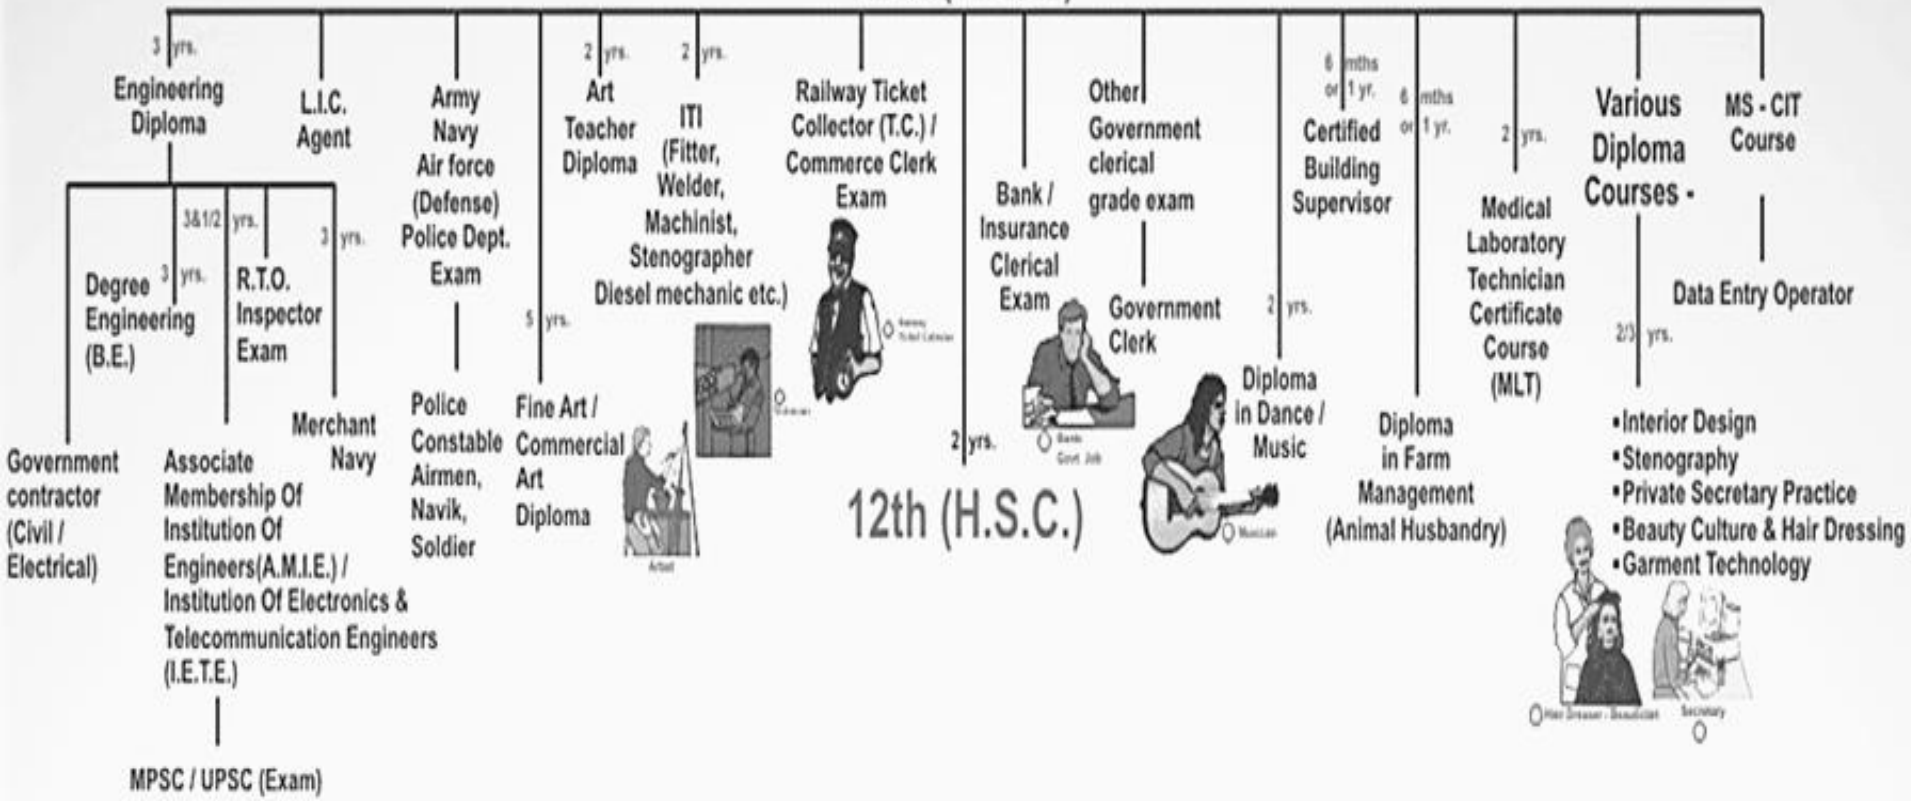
3 yrs.
Engineering Diploma

Degree Engineering (B.E.)
3 yrs.
3&1/2 yrs.
R.T.O. Inspector Exam
3 yrs.

Government contractor (Civil / Electrical)

Associate Membership Of Institution Of Engineers(A.M.I.E.) / Institution Of Electronics & Telecommunication Engineers (I.E.T.E.)

MPSC / UPSC (Exam)

Merchant Navy

L.I.C. Agent

Army Navy Air force (Defense) Police Dept. Exam

Police Constable Airmen, Navik, Soldier

5 yrs.
Fine Art / Commercial Art Diploma

2 yrs.
Art Teacher Diploma

2 yrs.
ITI (Fitter, Welder, Machinist, Stenographer Diesel mechanic etc.)

Railway Ticket Collector (T.C.) / Commerce Clerk Exam

2 yrs.
12th (H.S.C.)

Bank / Insurance Clerical Exam

Other Government clerical grade exam

Government Clerk

2 yrs.
Diploma in Dance / Music

6 mths or 1 yr.
Certified Building Supervisor

6 mths or 1 yr.
Diploma in Farm Management (Animal Husbandry)

2 yrs.
Medical Laboratory Technician Certificate Course (MLT)

Various Diploma Courses -
2/3 yrs.
•Interior Design
•Stenography
•Private Secretary Practice
•Beauty Culture & Hair Dressing
•Garment Technology

MS - CIT Course

Data Entry Operator

Hair Dresser - Beautician
Secretary